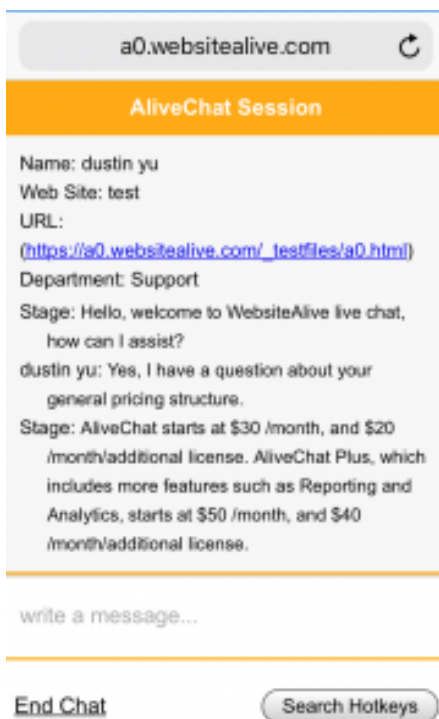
a0.websitealive.com

AliveChat Session

Name: dustin yu
Web Site: test
URL:
(https://a0.websitealive.com/_testfiles/a0.html)
Department: Support

Stage: Hello, welcome to WebsiteAlive live chat, how can I assist?

dustin yu: Yes, I have a question about your general pricing structure.

Stage: AliveChat starts at $30 /month, and $20 /month/additional license. AliveChat Plus, which includes more features such as Reporting and Analytics, starts at $50 /month, and $40 /month/additional license.

write a message...

End Chat

Search Hotkeys